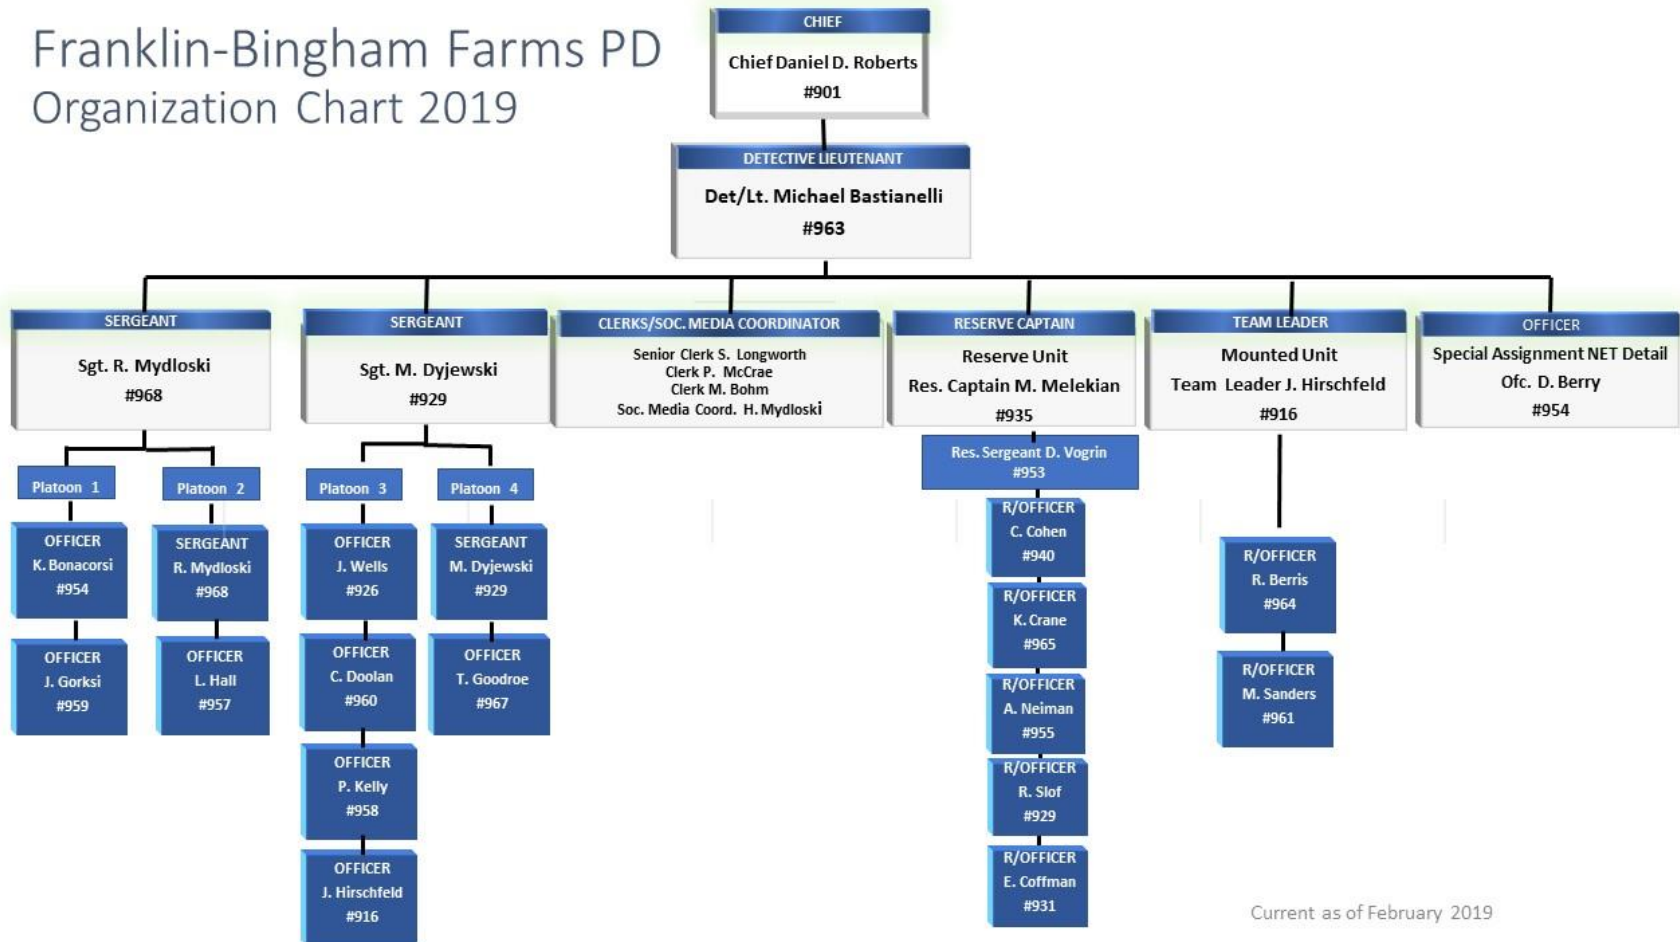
Franklin-Bingham Farms PD
Organization Chart 2019

CHIEF
Chief Daniel D. Roberts
#901

DETECTIVE LIEUTENANT
Det/Lt. Michael Bastianelli
#963

SERGEANT
Sgt. R. Mydloski
#968

Platoon 1
OFFICER
K. Bonacorsi
#954

OFFICER
J. Gorksi
#959

Platoon 2
SERGEANT
R. Mydloski
#968

OFFICER
L. Hall
#957

SERGEANT
Sgt. M. Dyjewski
#929

Platoon 3
OFFICER
J. Wells
#926

OFFICER
C. Doolan
#960

OFFICER
P. Kelly
#958

OFFICER
J. Hirschfeld
#916

Platoon 4
SERGEANT
M. Dyjewski
#929

OFFICER
T. Goodroe
#967

CLERKS/SOC. MEDIA COORDINATOR
Senior Clerk S. Longworth
Clerk P. McCrae
Clerk M. Bohm
Soc. Media Coord. H. Mydloski

RESERVE CAPTAIN
Reserve Unit
Res. Captain M. Melekian
#935

Res. Sergeant D. Vogrin
#953

R/OFFICER
C. Cohen
#940

R/OFFICER
K. Crane
#965

R/OFFICER
A. Neiman
#955

R/OFFICER
R. Slof
#929

R/OFFICER
E. Coffman
#931

TEAM LEADER
Mounted Unit
Team Leader J. Hirschfeld
#916

R/OFFICER
R. Berris
#964

R/OFFICER
M. Sanders
#961

OFFICER
Special Assignment NET Detail
Ofc. D. Berry
#954

Current as of February 2019